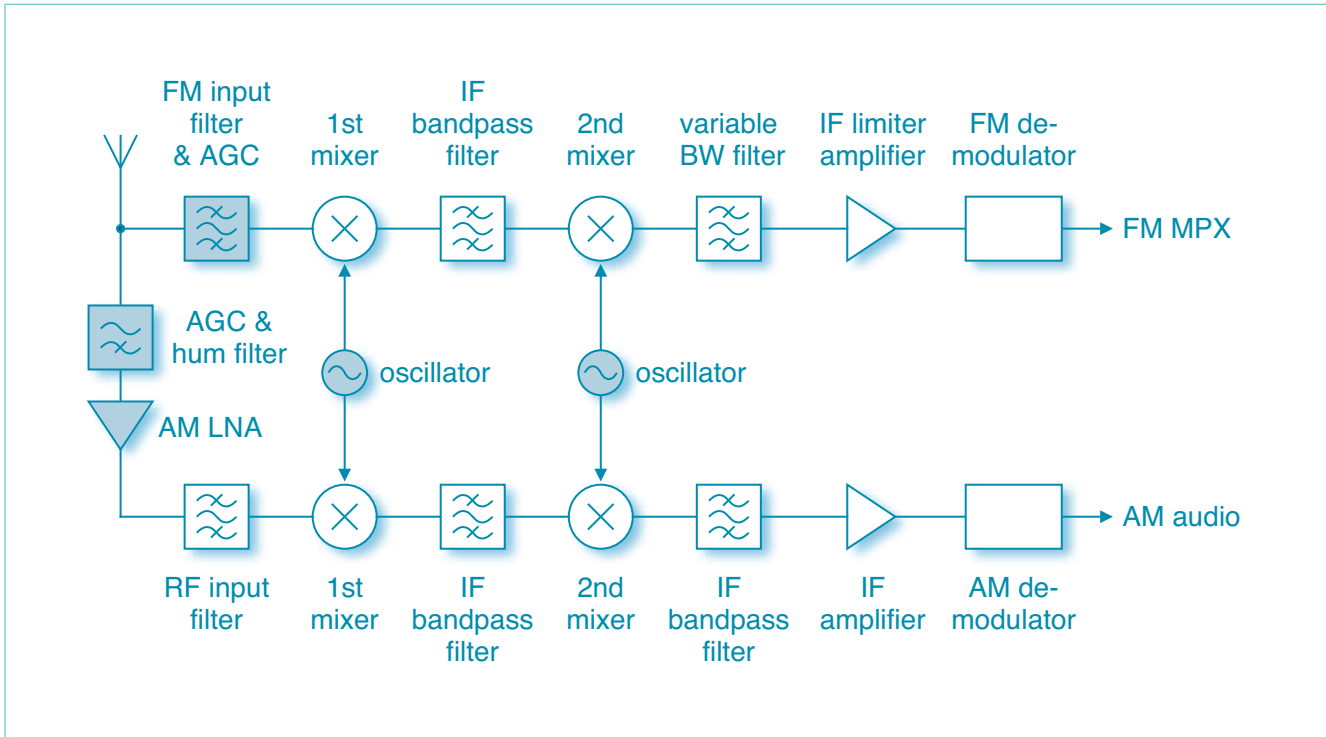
FM input filter & AGC

1st mixer

IF bandpass filter

2nd mixer

variable BW filter

IF limiter amplifier

FM demodulator

FM MPX

AGC & hum filter

oscillator

oscillator

AM LNA

AM audio

RF input filter

1st mixer

IF bandpass filter

2nd mixer

IF bandpass filter

IF amplifier

AM demodulator